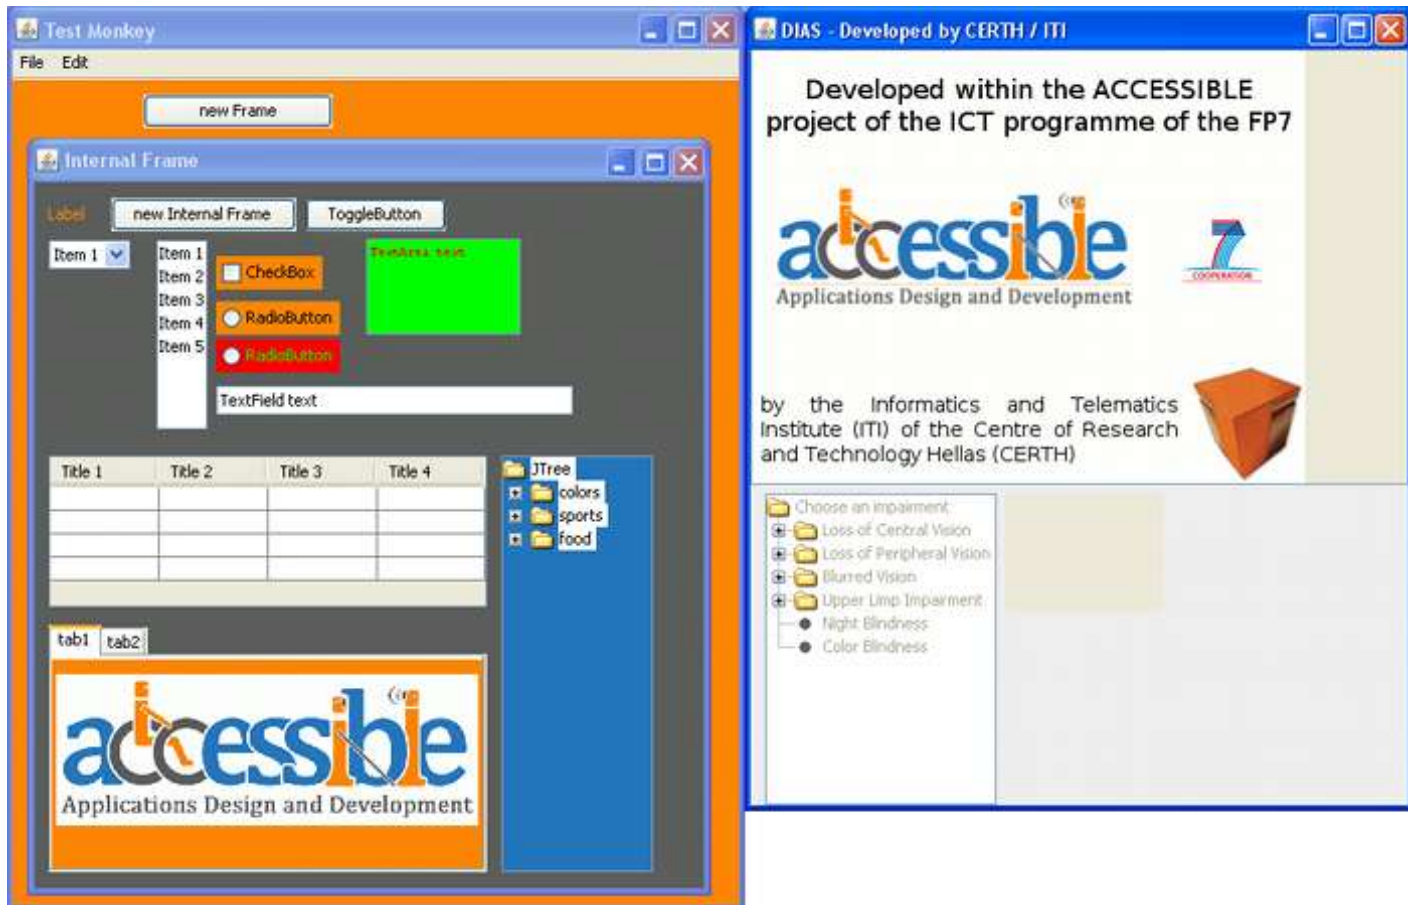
Test Monkey

File Edit

new Frame

Internal Frame

Label

new Internal Frame

ToggleButton

Item 1

Item 1
Item 2
Item 3
Item 4
Item 5

CheckBox

RadioButton

RadioButton

TextArea text

TextField text

| Title 1 | Title 2 | Title 3 | Title 4 |
|---|---|---|---|
| | | | |
| | | | |
| | | | |
| | | | |

JTree
colors
sports
food

tab1 tab2

accessible
Applications Design and Development

DIAS - Developed by CERTH / ITI

Developed within the ACCESSIBLE project of the ICT programme of the FP7

accessible
Applications Design and Development

7
COOPERATION

by the Informatics and Telematics Institute (ITI) of the Centre of Research and Technology Hellas (CERTH)

Choose an impairment
Loss of Central Vision
Loss of Peripheral Vision
Blurred Vision
Upper Limp Impairment
Night Blindness
Color Blindness